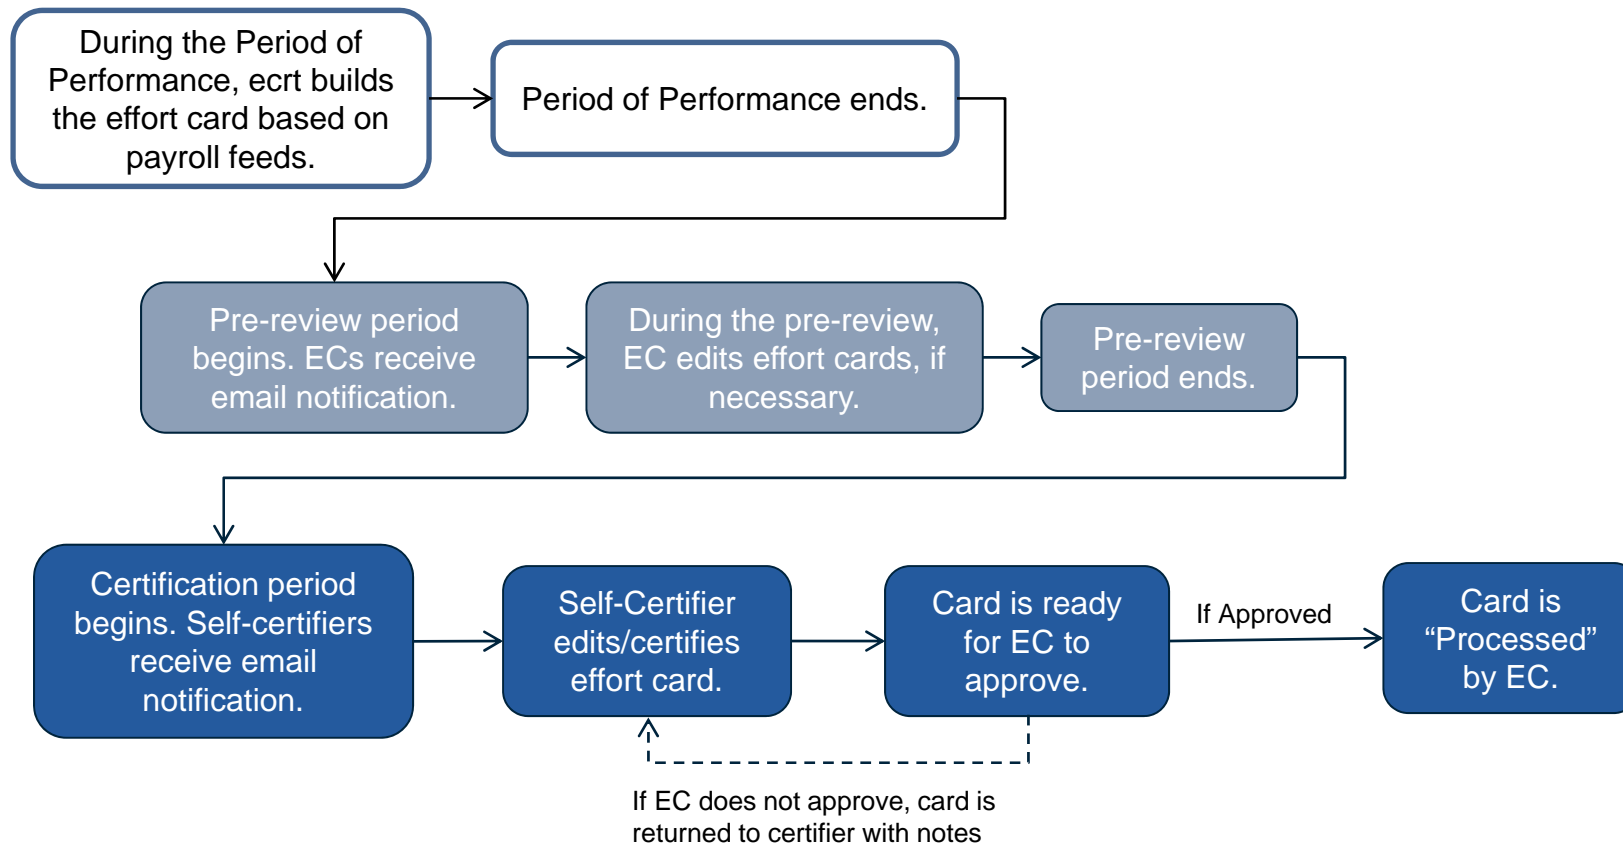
During the Period of Performance, ecrt builds the effort card based on payroll feeds.

Period of Performance ends.

Pre-review period begins. ECs receive email notification.

During the pre-review, EC edits effort cards, if necessary.

Pre-review period ends.

Certification period begins. Self-certifiers receive email notification.

Self-Certifier edits/certifies effort card.

Card is ready for EC to approve.

If Approved

Card is “Processed” by EC.

If EC does not approve, card is returned to certifier with notes